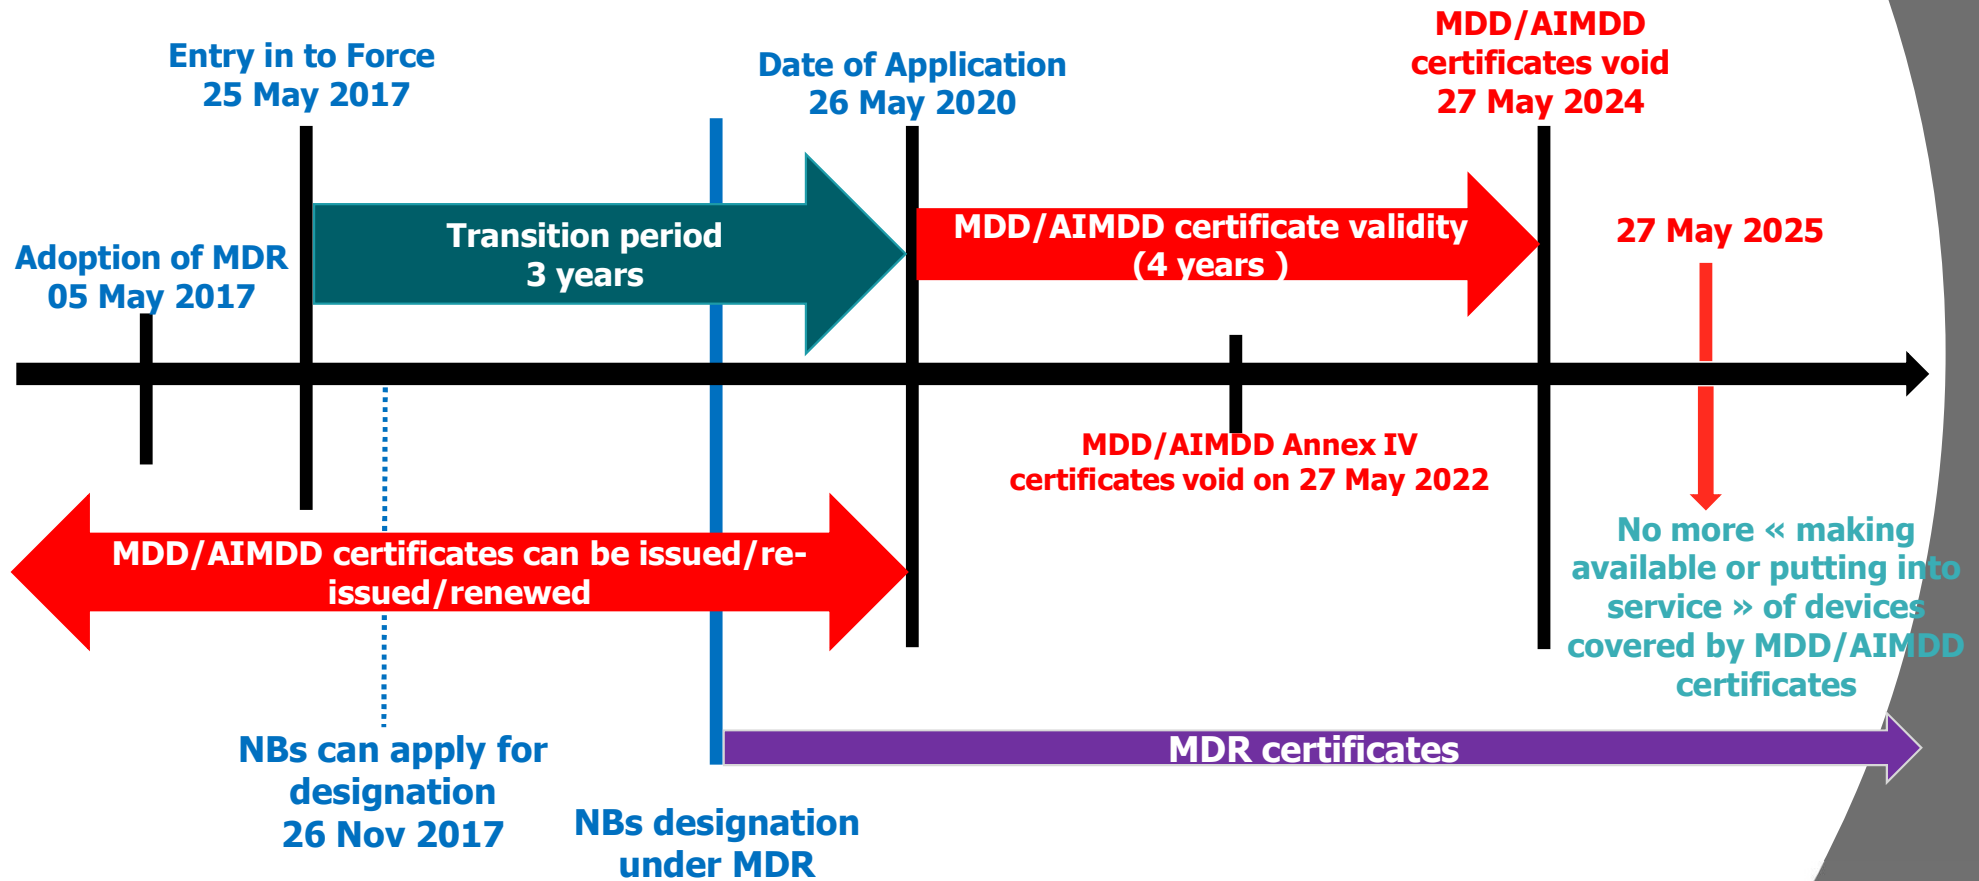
Entry in to Force
25 May 2017

Date of Application
26 May 2020

MDD/AIMDD
certificates void
27 May 2024

Adoption of MDR
05 May 2017

Transition period
3 years

MDD/AIMDD certificate validity
(4 years )

27 May 2025

MDD/AIMDD Annex IV
certificates void on 27 May 2022

MDD/AIMDD certificates can be issued/reissued/renewed

No more « making available or putting into service » of devices covered by MDD/AIMDD certificates

MDR certificates

NBs can apply for designation
26 Nov 2017

NBs designation under MDR